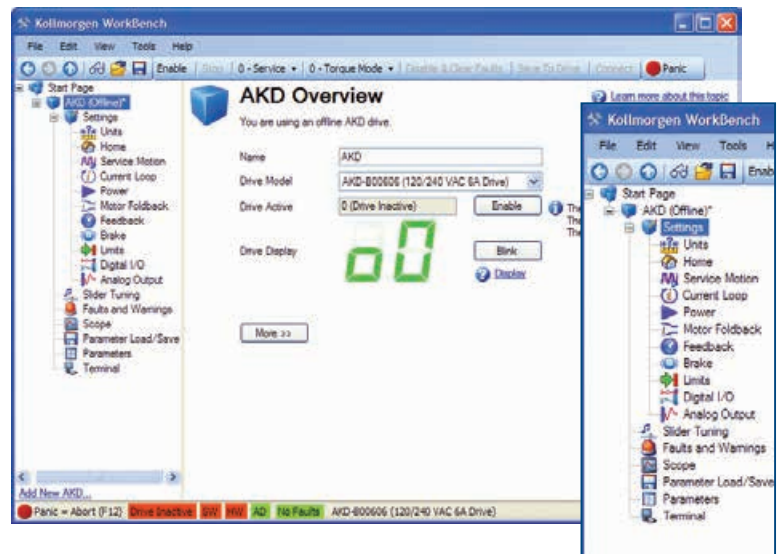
Kollmorgen WorkBench

File Edit View Tools Help

Enable Stop 0 - Service 0 - Torque Mode Disable & Clear Faults Save To Drive Connect Panic

Start Page
AKD (Offline)*
Settings
Units
Home
Service Motion
Current Loop
Power
Motor Foldback
Feedback
Brake
Limits
Digital I/O
Analog Output
Slider Tuning
Faults and Warnings
Scope
Parameter Load/Save
Parameters
Terminal

Add New AKD...

AKD Overview

Learn more about this topic

You are using an offline AKD drive.

Name AKD

Drive Model AKD-B00606 (120/240 VAC 6A Drive)

Drive Active 0 (Drive Inactive) Enable

Drive Display Blink

Display

More >>

Panic = Abort (F12) Drive Inactive SW HW AD No Faults AKD-B00606 (120/240 VAC 6A Drive)

Kollmorgen WorkBench

File Edit View Tools H

Enab

Start Page
AKD (Offline)*
Settings
Units
Home
Service Motion
Current Loop
Power
Motor Foldback
Feedback
Brake
Limits
Digital I/O
Analog Output
Slider Tuning
Faults and Warnings
Scope
Parameter Load/Save
Parameters
Terminal